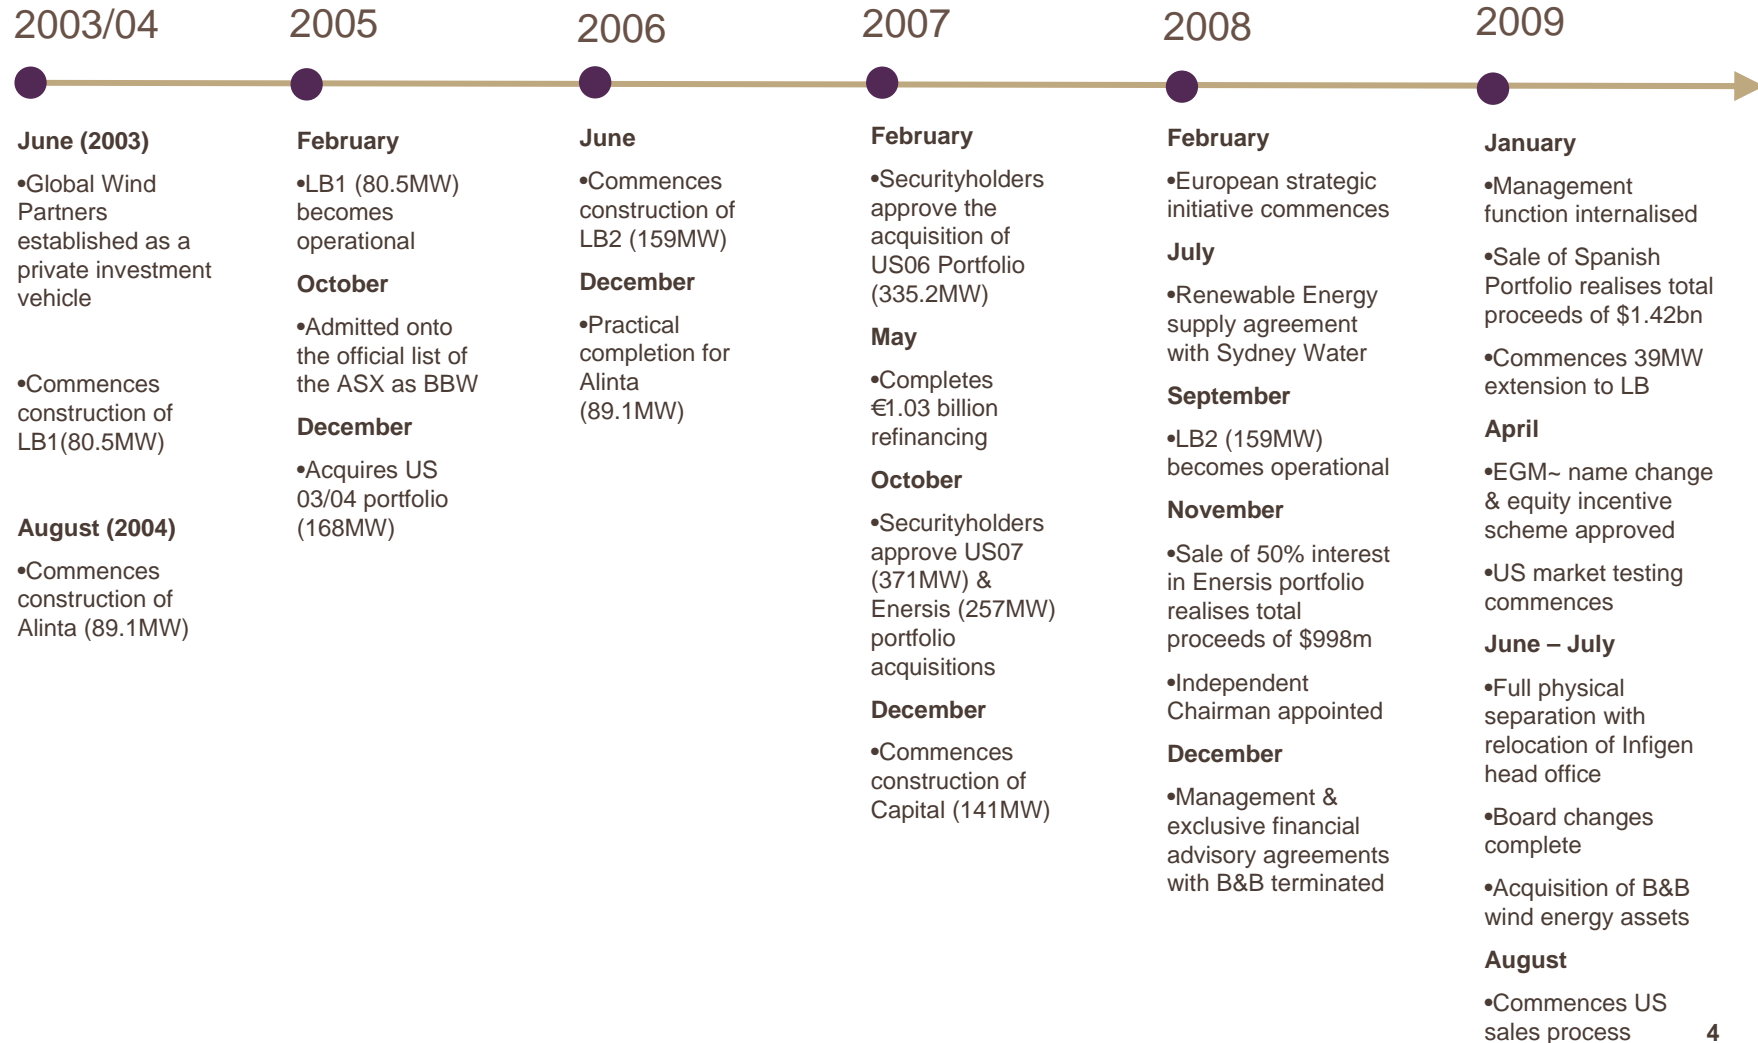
2003/04

June (2003)

•Global Wind Partners established as a private investment vehicle

•Commences construction of LB1(80.5MW)

August (2004)

•Commences construction of Alinta (89.1MW)

2005

February

•LB1 (80.5MW) becomes operational

October

•Admitted onto the official list of the ASX as BBW

December

•Acquires US 03/04 portfolio (168MW)

2006

June

•Commences construction of LB2 (159MW)

December

•Practical completion for Alinta (89.1MW)

2007

February

•Securityholders approve the acquisition of US06 Portfolio (335.2MW)

May

•Completes €1.03 billion refinancing

October

•Securityholders approve US07 (371MW) & Enersis (257MW) portfolio acquisitions

December

•Commences construction of Capital (141MW)

2008

February

•European strategic initiative commences

July

•Renewable Energy supply agreement with Sydney Water

September

•LB2 (159MW) becomes operational

November

•Sale of 50% interest in Enersis portfolio realises total proceeds of $998m

•Independent Chairman appointed

December

•Management & exclusive financial advisory agreements with B&B terminated

2009

January

•Management function internalised

•Sale of Spanish Portfolio realises total proceeds of $1.42bn

•Commences 39MW extension to LB

April

•EGM~ name change & equity incentive scheme approved

•US market testing commences

June – July

•Full physical separation with relocation of Infigen head office

•Board changes complete

•Acquisition of B&B wind energy assets

August

•Commences US sales process

4